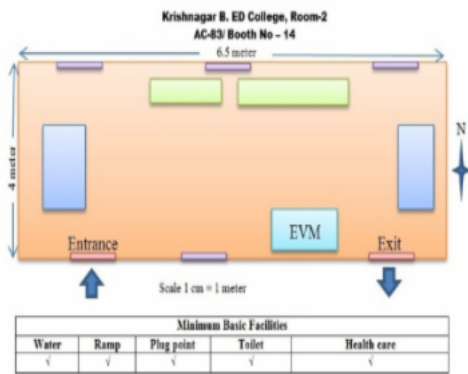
Krishnagar B. ED College, Room-2
AC-83/ Booth No - 14

6.5 meter

4 meter

N

EVM

Entrance

Exit

Scale 1 cm = 1 meter

| Minimum Basic Facilities | | | | |
|---|---|---|---|---|
| Water | Ramp | Plug point | Toilet | Health care |
| √ | √ | √ | √ | √ |